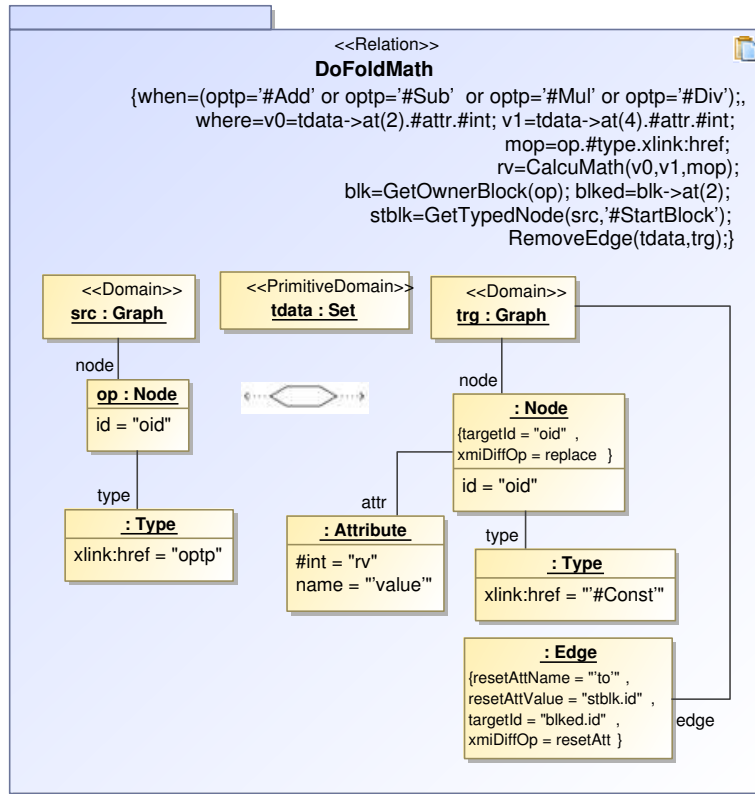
<<Relation>>
DoFoldMath
{when=(optp='#Add' or optp='#Sub' or optp='#Mul' or optp='#Div');, where=v0=tdata->at(2).#attr.#int; v1=tdata->at(4).#attr.#int; mop=op.#type.xlink:href; rv=CalcuMath(v0,v1,mop); blk=GetOwnerBlock(op); blked=blk->at(2); stblk=GetTypedNode(src,'#StartBlock'); RemoveEdge(tdata,trg);}

<<Domain>>
src : Graph

<<PrimitiveDomain>>
tdata : Set

<<Domain>>
trg : Graph

node

op : Node
id = "oid"

type

: Type
xlink:href = "optp"

node

: Node
{targetId = "oid" , xmiDiffOp = replace }
id = "oid"

attr

: Attribute
#int = "rv"
name = "'value'"

type

: Type
xlink:href = "'#Const'"

: Edge
{resetAttName = "'to'" , resetAttValue = "stblk.id" , targetId = "blked.id" , xmiDiffOp = resetAtt }

edge